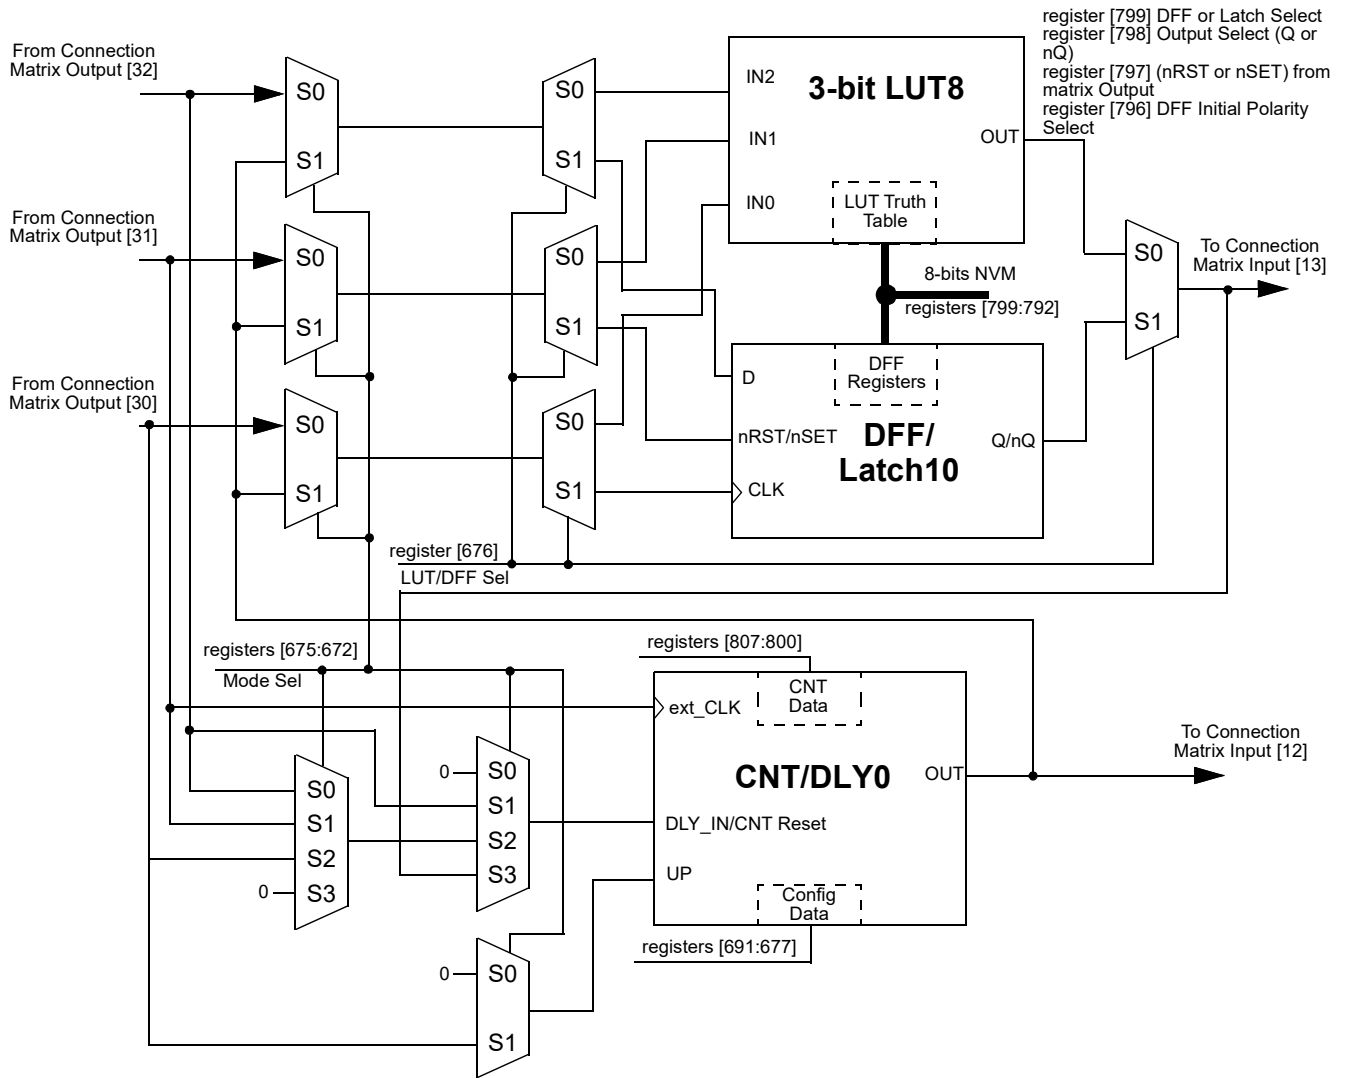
register [799] DFF or Latch Select
register [798] Output Select (Q or nQ)
register [797] (nRST or nSET) from matrix Output
register [796] DFF Initial Polarity Select

From Connection Matrix Output [32]

From Connection Matrix Output [31]

From Connection Matrix Output [30]

S0
S1

S0
S1

S0
S1

S0
S1

S0
S1

S0
S1

IN2
IN1
IN0

3-bit LUT8

OUT

LUT Truth Table

8-bits NVM

registers [799:792]

S0
S1

To Connection Matrix Input [13]

D

DFF Registers

nRST/nSET

DFF/ Latch10

Q/nQ

CLK

register [676]

LUT/DFF Sel

registers [807:800]

registers [675:672]

Mode Sel

ext_CLK

CNT Data

CNT/DLY0

OUT

To Connection Matrix Input [12]

DLY_IN/CNT Reset

UP

Config Data

registers [691:677]

0
S0
S1
S2
S3

S0
S1
S2
0
S3

0
S0

S1